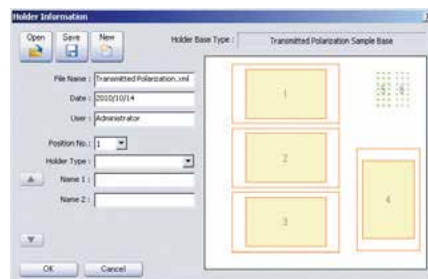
Holder Information

Open Save New

Holder Base Type : Transmitted Polarization Sample Base

File Name : Transmitted Polarization.xml

Date : 2010/10/14

User : Administrator

Position No. : 1

Holder Type :

Name 1 :

Name 2 :

OK Cancel

1

2

3

4

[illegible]